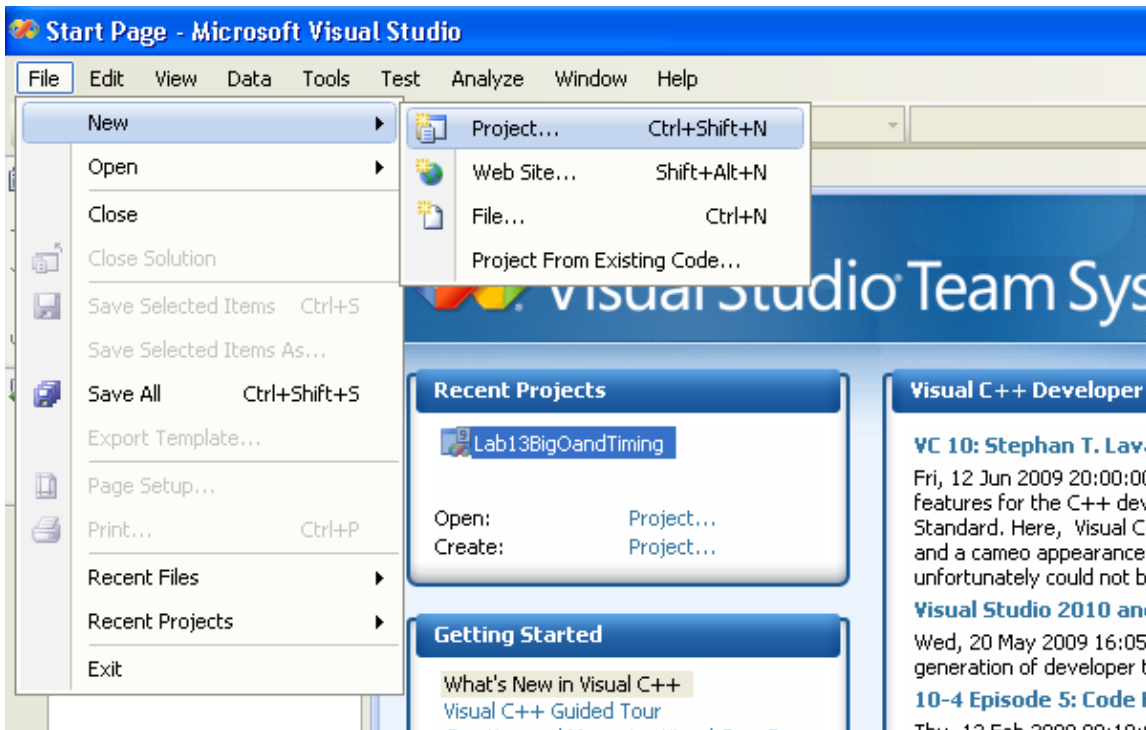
Start Page - Microsoft Visual Studio

File Edit View Data Tools Test Analyze Window Help

New
Open
Close
Close Solution
Save Selected Items Ctrl+S
Save Selected Items As...
Save All Ctrl+Shift+S
Export Template...
Page Setup...
Print... Ctrl+P
Recent Files
Recent Projects
Exit

Project... Ctrl+Shift+N
Web Site... Shift+Alt+N
File... Ctrl+N
Project From Existing Code...

Visual Studio Team Sys

Recent Projects

Lab13BigOandTiming

Open: Project...
Create: Project...

Getting Started

What's New in Visual C++
Visual C++ Guided Tour

Visual C++ Developer

VC 10: Stephan T. Lava

Fri, 12 Jun 2009 20:00:0
features for the C++ dev
Standard. Here, Visual C
and a cameo appearance
unfortunately could not b

Visual Studio 2010 and

Wed, 20 May 2009 16:05
generation of developer t

10-4 Episode 5: Code I

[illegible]